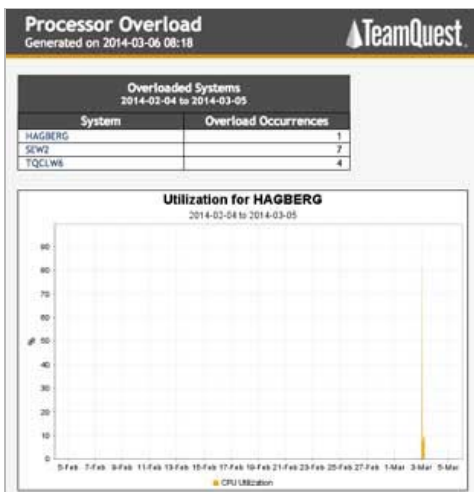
Processor Overload
Generated on 2014-03-06 08:18

TeamQuest.

Overloaded Systems
2014-02-04 to 2014-03-05

| System | Overload Occurrences |
|---|---|
| HAGBERG | 1 |
| SEW2 | 7 |
| TQCLW6 | 4 |

Utilization for HAGBERG
2014-02-04 to 2014-03-05

90
80
70
60
% 50
40
30
20
10
0

5-Feb 7-Feb 9-Feb 11-Feb 13-Feb 15-Feb 17-Feb 19-Feb 21-Feb 23-Feb 25-Feb 27-Feb 1-Mar 3-Mar 5-Mar

CPU Utilization